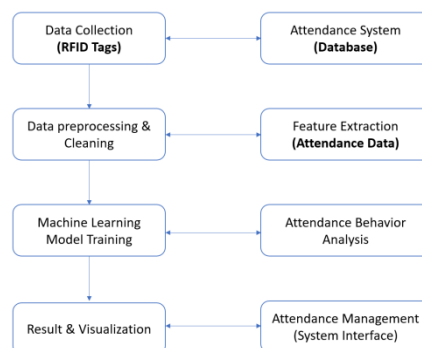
Data Collection
**(RFID Tags)**

Attendance System
**(Database)**

Data preprocessing & Cleaning

Feature Extraction
**(Attendance Data)**

Machine Learning Model Training

Attendance Behavior Analysis

Result & Visualization

Attendance Management (System Interface)